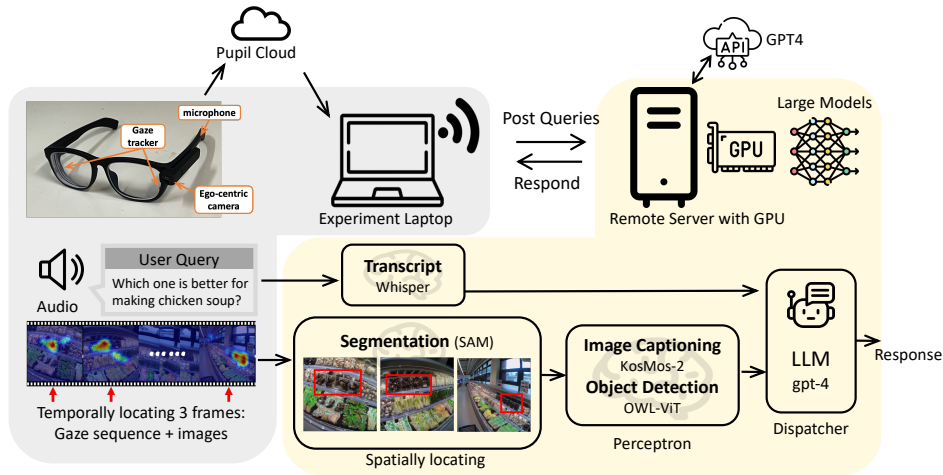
Pupil Cloud

API GPT4

microphone

Gaze tracker

Ego-centric camera

Experiment Laptop

Post Queries

Respond

Large Models

GPU

Remote Server with GPU

Audio

User Query
Which one is better for making chicken soup?

Transcript
Whisper

Temporally locating 3 frames: Gaze sequence + images

Segmentation (SAM)

Spatially locating

Image Captioning
KosMos-2
Object Detection
OWL-ViT

Perceptron

LLM
gpt-4

Dispatcher

Response